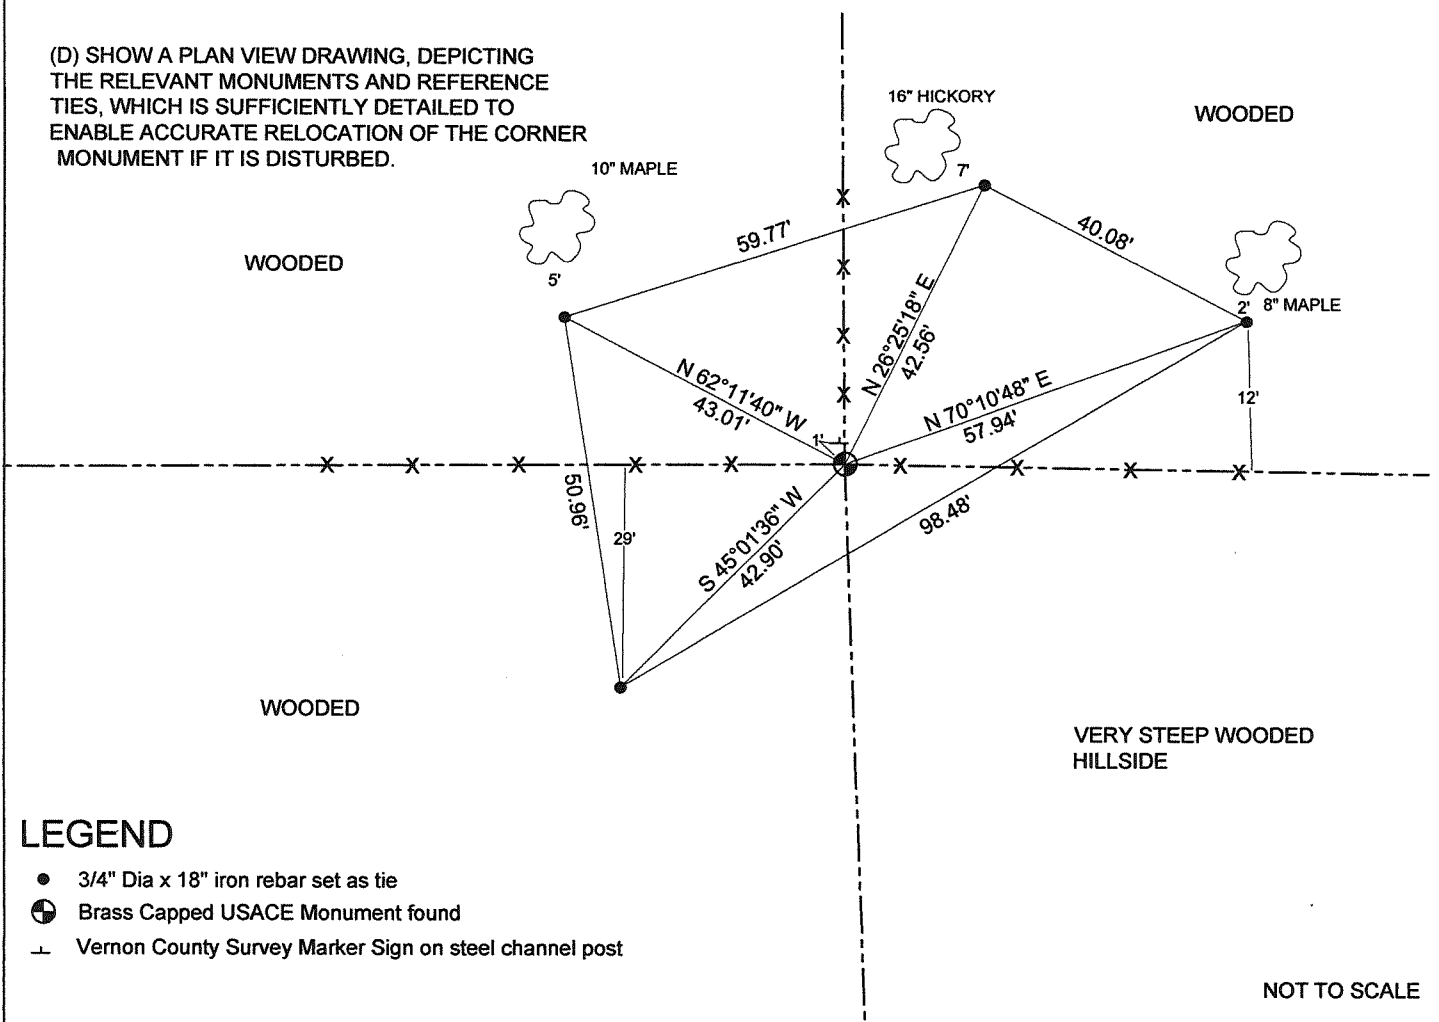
(D) SHOW A PLAN VIEW DRAWING, DEPICTING THE RELEVANT MONUMENTS AND REFERENCE TIES, WHICH IS SUFFICIENTLY DETAILED TO ENABLE ACCURATE RELOCATION OF THE CORNER MONUMENT IF IT IS DISTURBED.

16" HICKORY

WOODED

10" MAPLE

7'

59.77'

40.08'

WOODED

5'

2'

8" MAPLE

N 26°25'18" E

42.56'

N 62°11'40" W

43.01'

N 70°10'48" E

57.94'

12'

1'

50.96'

29'

S 45°01'36" W

42.90'

98.48'

WOODED

VERY STEEP WOODED HILLSIDE

LEGEND

3/4" Dia x 18" iron rebar set as tie

Brass Capped USACE Monument found

Vernon County Survey Marker Sign on steel channel post

NOT TO SCALE